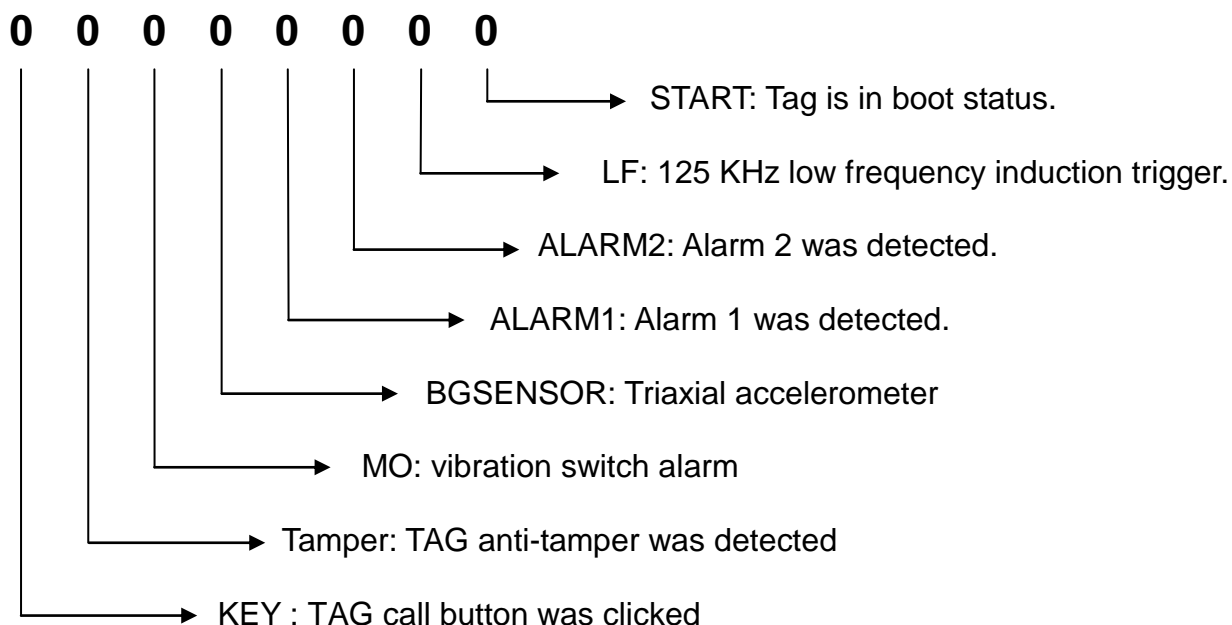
0 0 0 0 0 0 0 0

START: Tag is in boot status.

LF: 125 KHz low frequency induction trigger.

ALARM2: Alarm 2 was detected.

ALARM1: Alarm 1 was detected.

BGSENSOR: Triaxial accelerometer

MO: vibration switch alarm

Tamper: TAG anti-tamper was detected

KEY : TAG call button was clicked